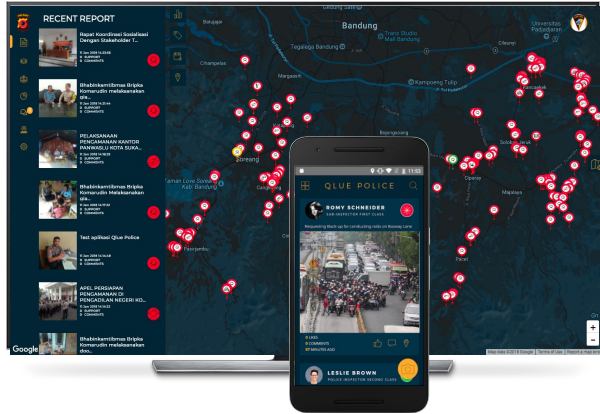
RECENT REPORT

Rapat Koordinasi Sosialisasi Dengan Stakeholder T...
0 SUPPORT
0 COMMENTS

Bhabinkamtibmas Bripka Komarudin melaksanakan gia...
0 SUPPORT
0 COMMENTS

PELAKSANAAN PENGAMANAN KANTOR PANWASLU KOTA SUKA...
0 SUPPORT
0 COMMENTS

Bhabinkamtibmas Bripka Komarudin Melaksanakan sa...
0 SUPPORT
0 COMMENTS

Test aplikasi Qlue Police
0 SUPPORT
0 COMMENTS

APEL PERSIAPAN PENGAMANAN DI PENGADILAN NEGERI KO...
0 SUPPORT
0 COMMENTS

Bhabinkamtibmas Bripka Komarudin melaksanakan doo...
0 SUPPORT
0 COMMENTS

Bandung
Universitas Padjadjaran
Trans Studio Mall Bandung
Tegalega Bandung
Cimahi
Cihampelas
Margaasih
Kampoeng Tulip
Soreang
Kab. Bandung
Cangkuang
Paseh
Pameungpeuk
Ciparay
Majalaya
Pasirjambu
Pacet
Google
Map data ©2018 Google Terms of Use Report a map error

11:53
QLUE POLICE
ROMY SCHNEIDER
SUB-INSPECTOR FIRST CLASS
Requesting Back up for conducting raids on Raseay Lane
LIKES
COMMENTS
MINUTES AGO
LESLIE BROWN
POLICE INSPECTOR SECOND CLASS